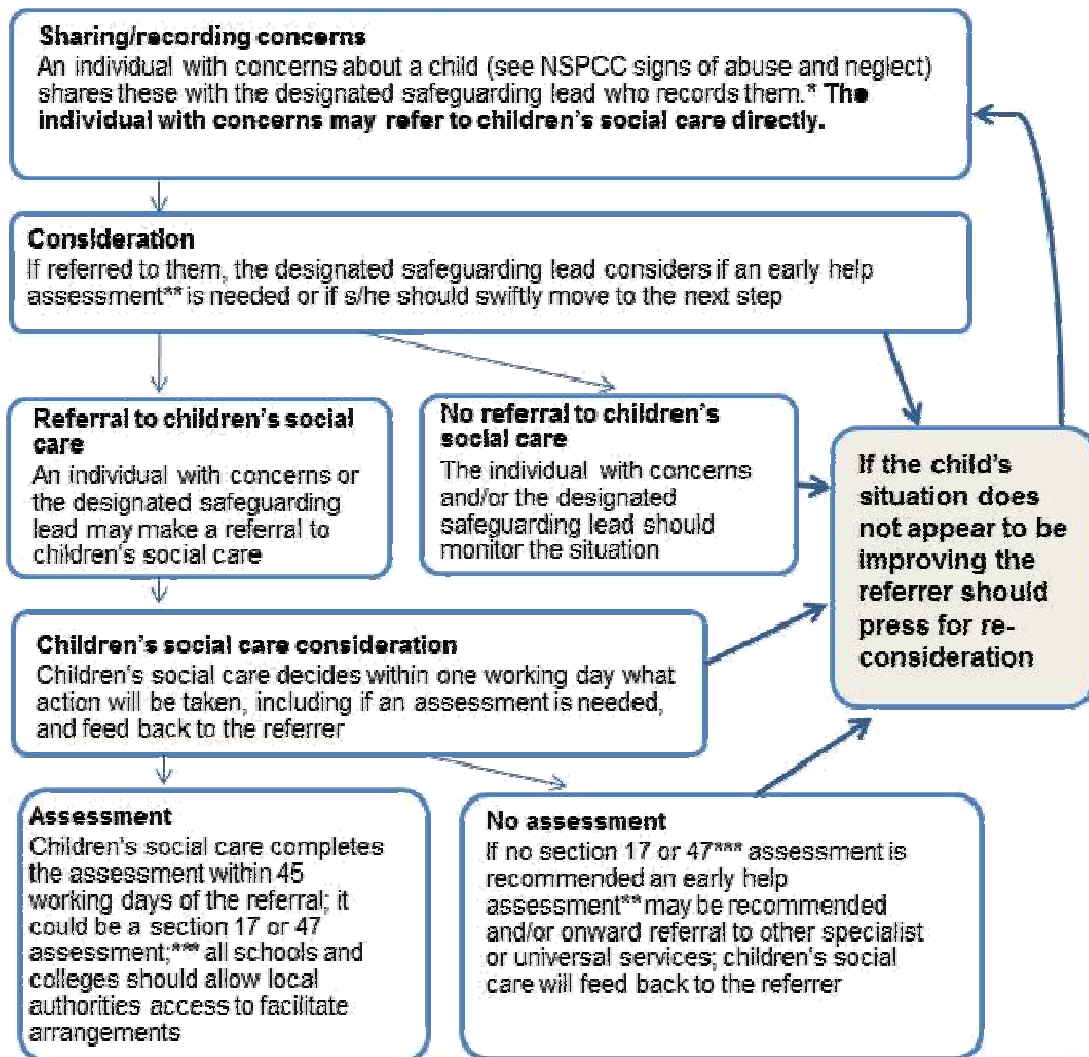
Sharing/recording concerns
An individual with concerns about a child (see NSPCC signs of abuse and neglect) shares these with the designated safeguarding lead who records them.* The individual with concerns may refer to children's social care directly.

Consideration
If referred to them, the designated safeguarding lead considers if an early help assessment** is needed or if s/he should swiftly move to the next step

Referral to children's social care
An individual with concerns or the designated safeguarding lead may make a referral to children's social care

No referral to children's social care
The individual with concerns and/or the designated safeguarding lead should monitor the situation

If the child's situation does not appear to be improving the referrer should press for re-consideration

Children's social care consideration
Children's social care decides within one working day what action will be taken, including if an assessment is needed, and feed back to the referrer

Assessment
Children's social care completes the assessment within 45 working days of the referral; it could be a section 17 or 47 assessment;*** all schools and colleges should allow local authorities access to facilitate arrangements

No assessment
If no section 17 or 47*** assessment is recommended an early help assessment** may be recommended and/or onward referral to other specialist or universal services; children's social care will feed back to the referrer